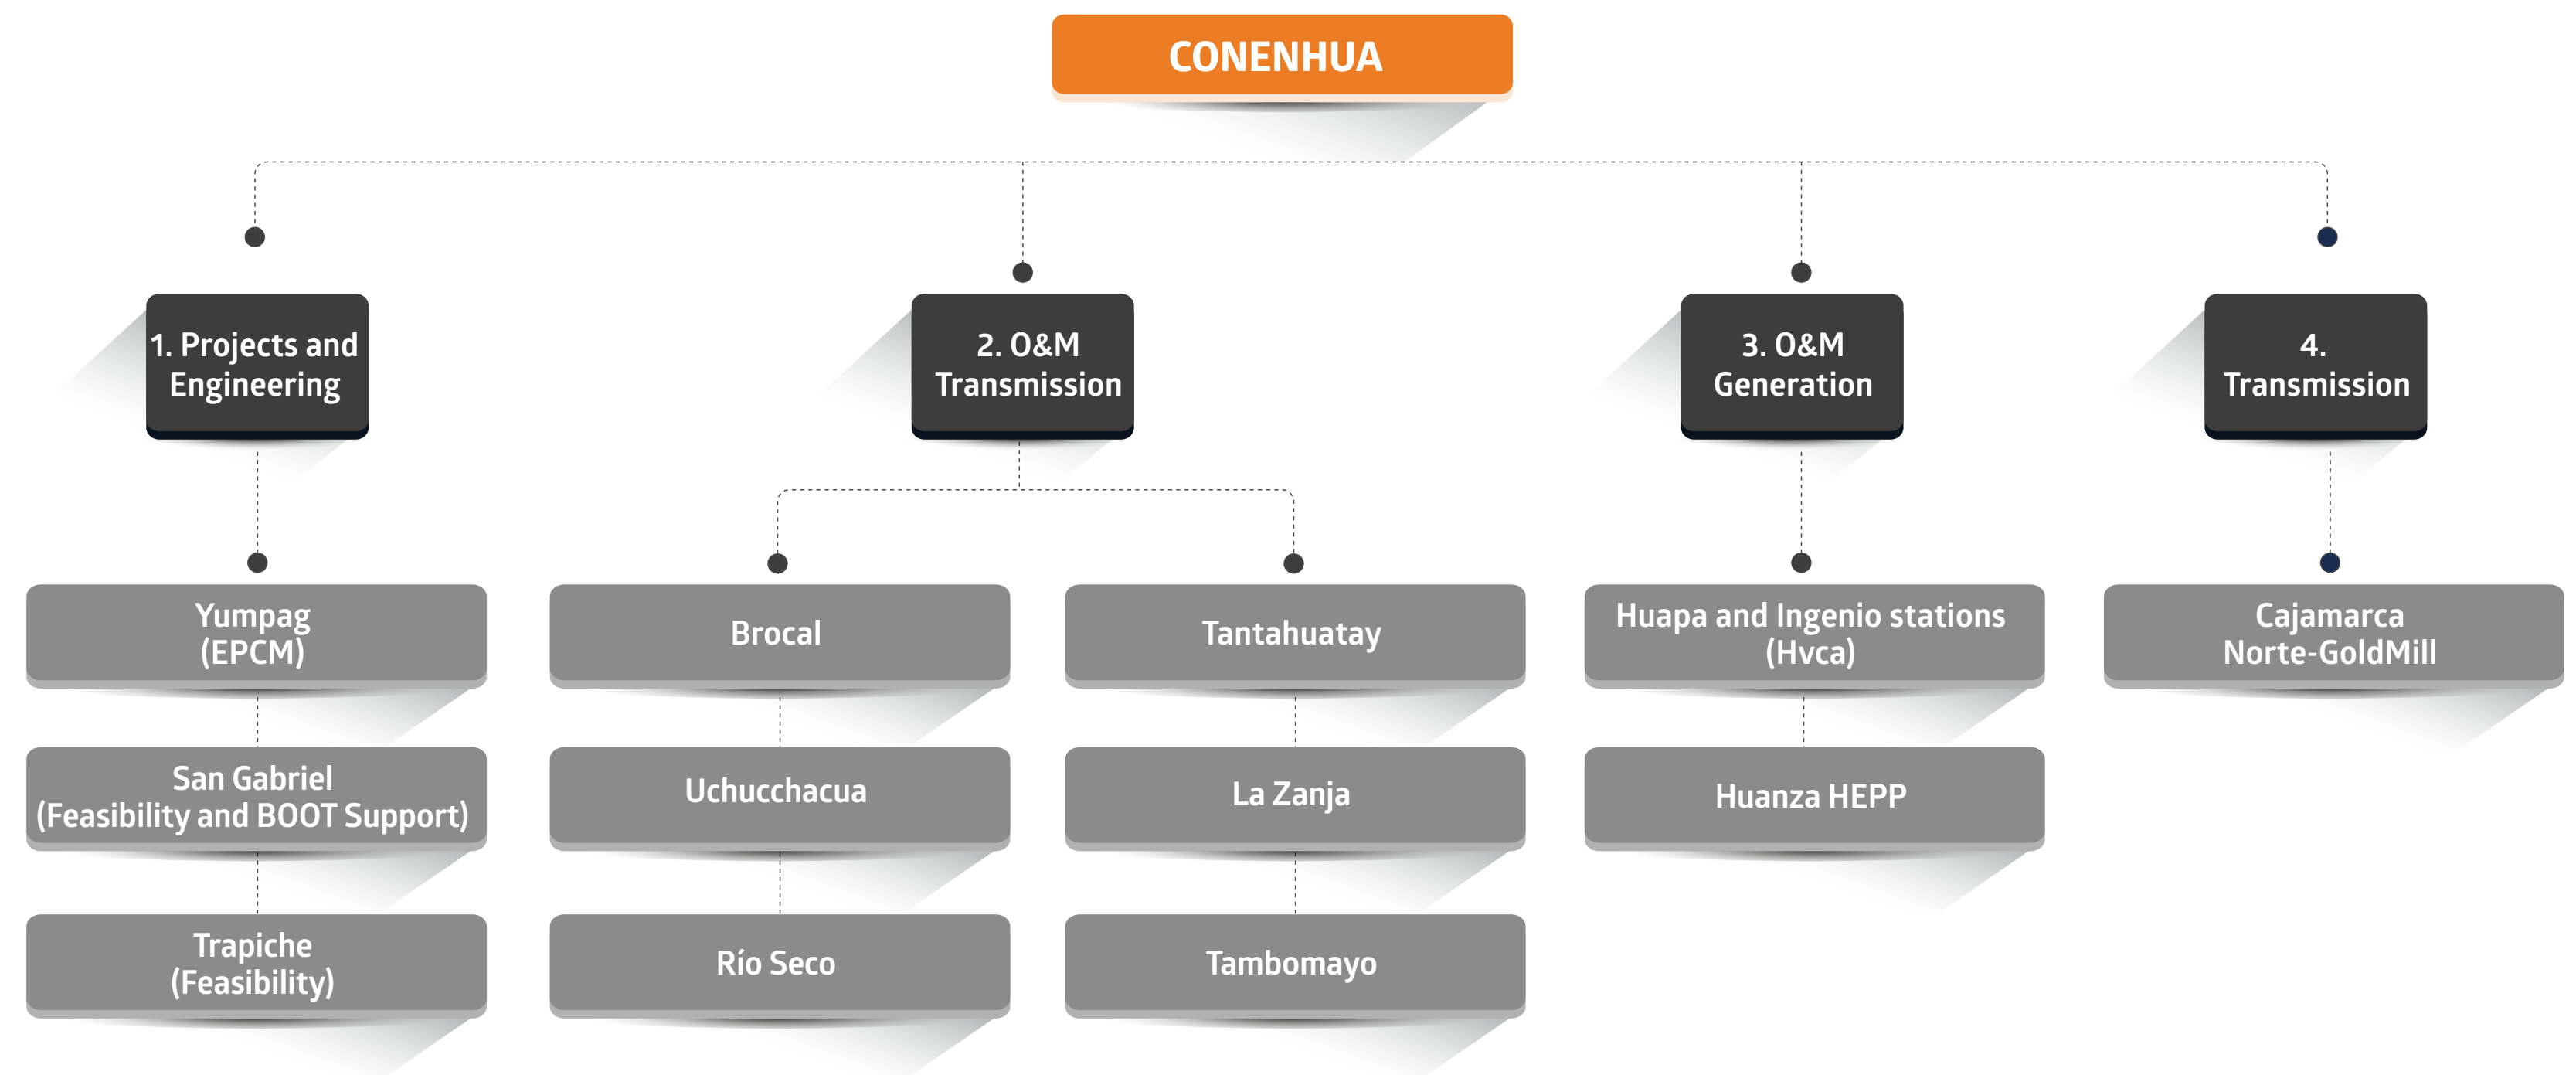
CONENHUA

1. Projects and Engineering

2. O&M Transmission

3. O&M Generation

4. Transmission

Yumpag (EPCM)

San Gabriel (Feasibility and BOOT Support)

Trapiche (Feasibility)

Brocal

Uchucchacua

Río Seco

Tantahuatay

La Zanja

Tambomayo

Huapa and Ingenio stations (Hvca)

Huanza HEPP

Cajamarca Norte-GoldMill